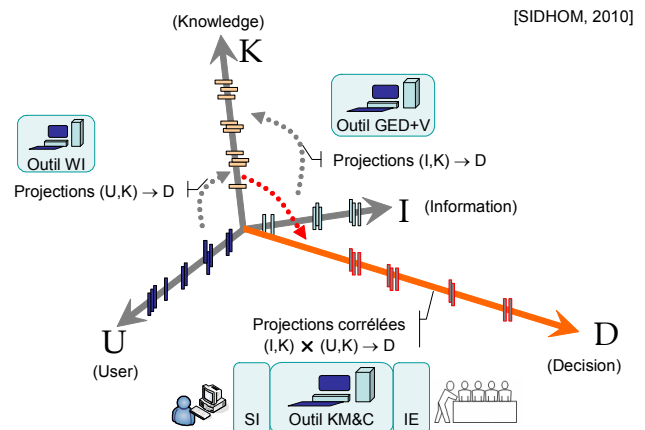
[SIDHOM, 2010]

(Knowledge)

K

Outil GED+V

Outil WI

Projections (I,K) $\rightarrow$ D

Projections (U,K) $\rightarrow$ D

I (Information)

U

(User)

Projections corrélées
(I,K) $\times$ (U,K) $\rightarrow$ D

D

(Decision)

SI

Outil KM&C

IE